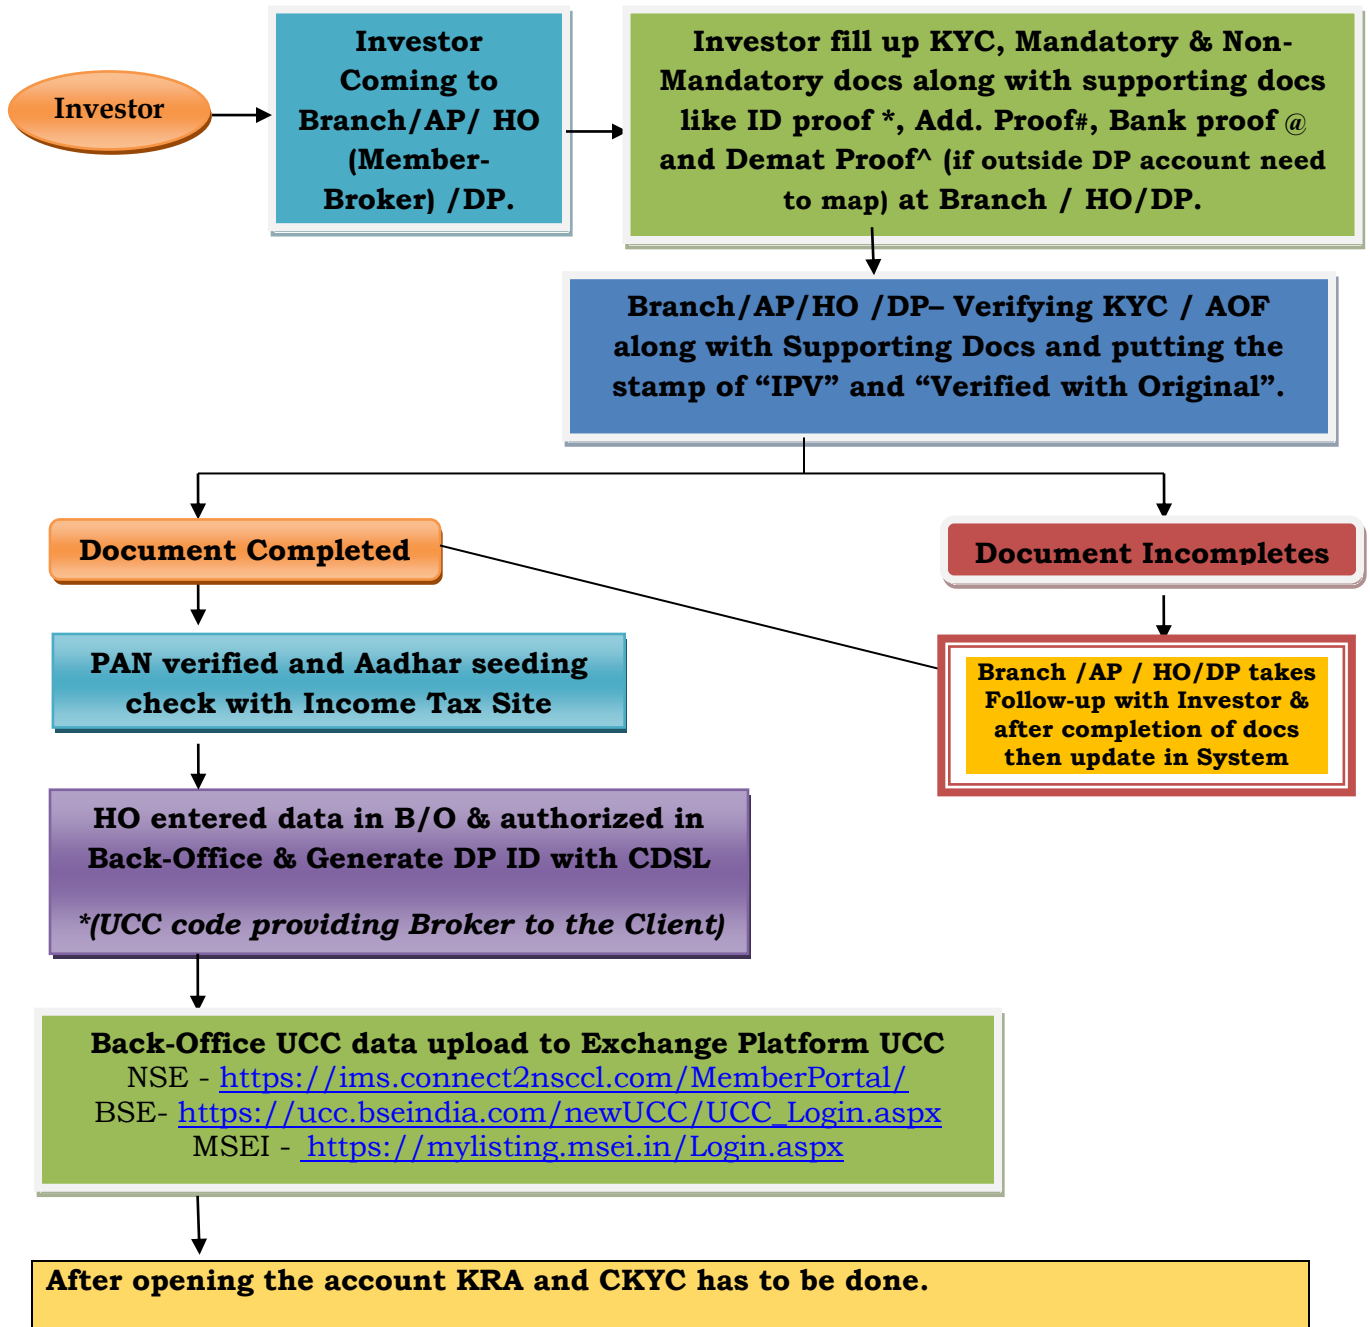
Investor

Investor Coming to Branch/AP/ HO (Member-Broker) /DP.

Investor fill up KYC, Mandatory & Non-Mandatory docs along with supporting docs like ID proof *, Add. Proof#, Bank proof @ and Demat Proof^ (if outside DP account need to map) at Branch / HO/DP.

Branch/AP/HO /DP– Verifying KYC / AOF along with Supporting Docs and putting the stamp of "IPV" and "Verified with Original".

Document Completed

Document Incompletes

PAN verified and Aadhar seeding check with Income Tax Site

Branch /AP / HO/DP takes Follow-up with Investor & after completion of docs then update in System

HO entered data in B/O & authorized in Back-Office & Generate DP ID with CDSL

*(UCC code providing Broker to the Client)

Back-Office UCC data upload to Exchange Platform UCC
NSE - https://ims.connect2nsccl.com/MemberPortal/
BSE- https://ucc.bseindia.com/newUCC/UCC_Login.aspx
MSEI - https://mylisting.msei.in/Login.aspx

After opening the account KRA and CKYC has to be done.